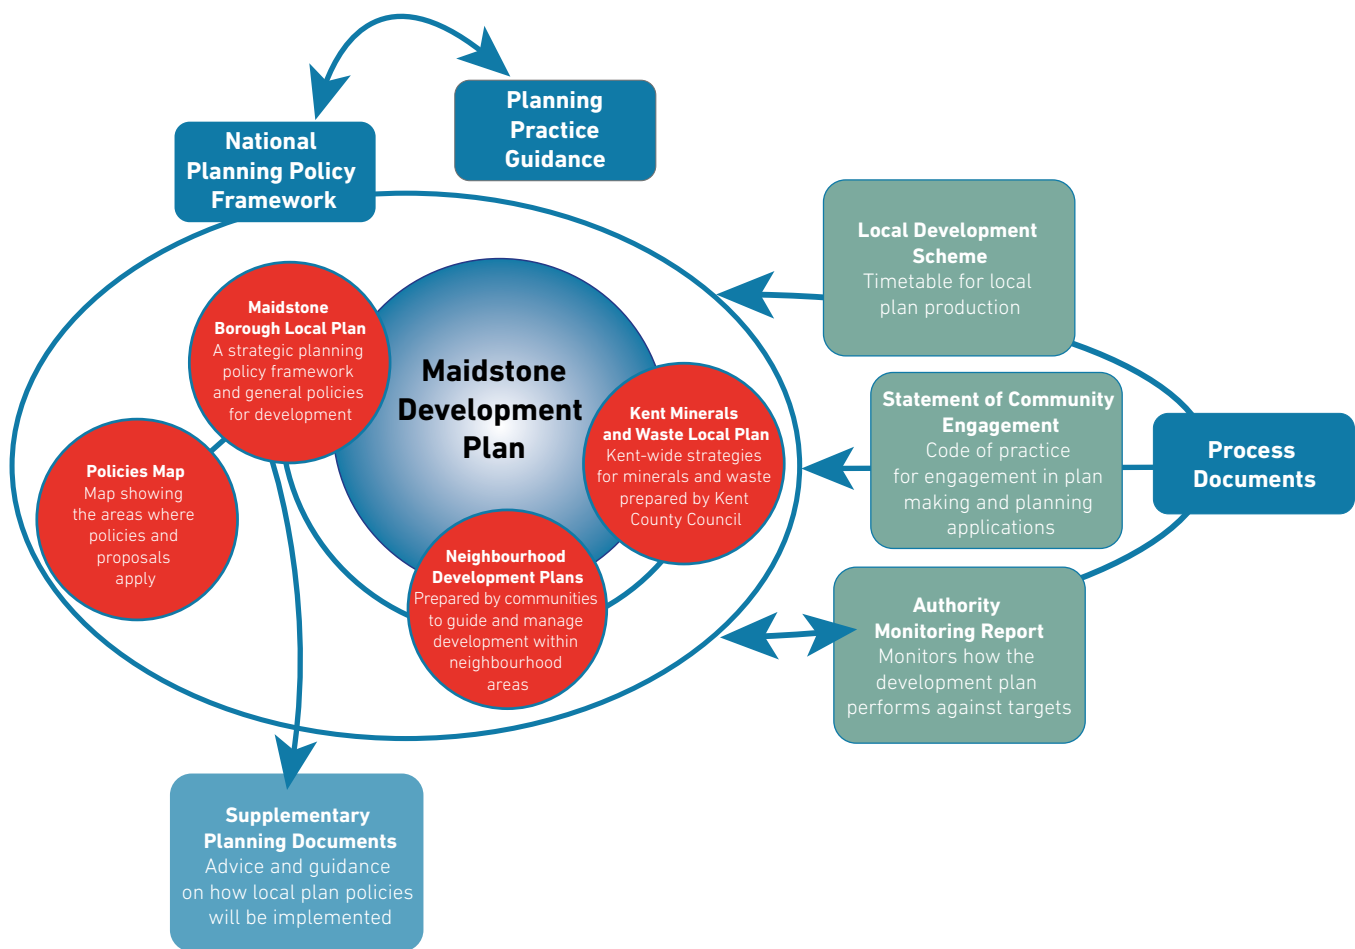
Planning Practice Guidance

National Planning Policy Framework

Local Development Scheme
Timetable for local plan production

Maidstone Borough Local Plan
A strategic planning policy framework and general policies for development

Maidstone Development Plan

Kent Minerals and Waste Local Plan
Kent-wide strategies for minerals and waste prepared by Kent County Council

Statement of Community Engagement
Code of practice for engagement in plan making and planning applications

Process Documents

Policies Map
Map showing the areas where policies and proposals apply

Neighbourhood Development Plans
Prepared by communities to guide and manage development within neighbourhood areas

Authority Monitoring Report
Monitors how the development plan performs against targets

Supplementary Planning Documents
Advice and guidance on how local plan policies will be implemented